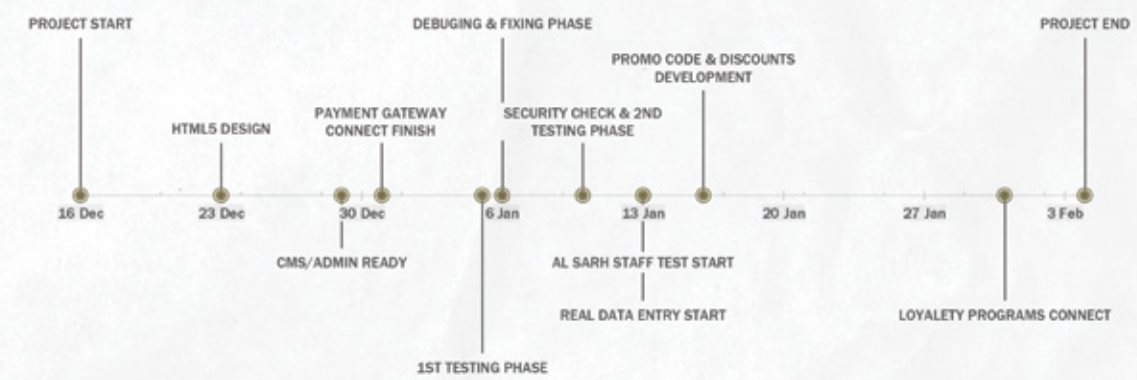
PROJECT START

HTML5 DESIGN

PAYMENT GATEWAY CONNECT FINISH

DEBUGING & FIXING PHASE

SECURITY CHECK & 2ND TESTING PHASE

PROMO CODE & DISCOUNTS DEVELOPMENT

PROJECT END

16 Dec

23 Dec

30 Dec

6 Jan

13 Jan

20 Jan

27 Jan

3 Feb

CMS/ADMIN READY

AL SARH STAFF TEST START

REAL DATA ENTRY START

LOYALETY PROGRAMS CONNECT

1ST TESTING PHASE